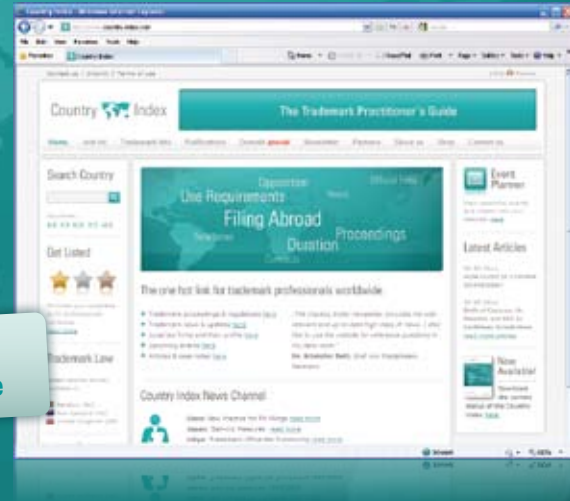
Country Index

The Trademark Practitioner's Guide

Search Country

Get Listed

Trademark Law

Opposition
Use Requirements
Filing Abroad
Proceedings
Duration

The one hot link for trademark professionals worldwide

Country Index News Channel

Event Planner

Latest Articles

New Available!